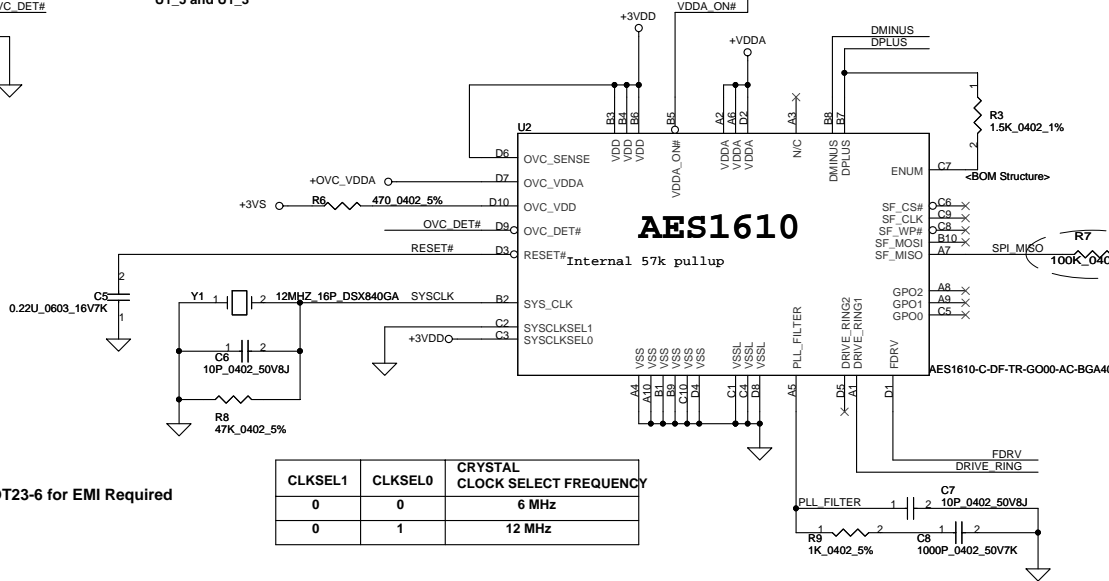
/C_DET#
U1_5 and U1_3
+3VDD
VDDA_ON#
+VDDA
DMINUS
DPLUS
R3
1.5K_0402_1%
1
2
U2
B3 B4 B6
VDD VDD VDD
B5
VDDA_ON#
A2 A6 D2
VDDA VDDA VDDA
A3
N/C
B8 B7
DMINUS DPLUS
D6 OVC_SENSE
+OVC_VDDA D7 OVC_VDDA
+3VS R6 470_0402_5% D10 OVC_VDD
OVC_DET# D9 OVC_DET#
RESET# D3 RESET#
Internal 57k pullup
AES1610
ENUM C7
<BOM Structure>
SF_CS# C6
SF_CLK C9
SF_WP# C8
SF_MOSI B10
SF_MISO A7
SPI_MISO
R7
100K_040
GPO2 A8
GPO1 A9
GPO0 C5
C5
0.22U_0603_16V7K
2
1
Y1 1 2 12MHZ_16P_DSX840GA SYSCLK B2 SYS_CLK
C2 SYSCLKSEL1
+3VDD C3 SYSCLKSEL0
C6
10P_0402_50V8J
1 2
R8
47K_0402_5%
VSS VSS VSS VSS VSS VSS
A4 A10 B1 B9 C10 D4
VSSL VSSL VSSL
C1 C4 D8
PLL_FILTER
A5
DRIVE_RING2 DRIVE_RING1
D5 A1
FDRV
D1
AES1610-C-DF-TR-GO00-AC-BGA40
FDRV
DRIVE_RING
PLL_FILTER
C7
10P_0402_50V8J
1 2
R9
1K_0402_5%
1 2
C8
1000P_0402_50V7K
1 2
OT23-6 for EMI Required

| CLKSEL1 | CLKSEL0 | CRYSTAL CLOCK SELECT FREQUENCY |
|---|---|---|
| 0 | 0 | 6 MHz |
| 0 | 1 | 12 MHz |